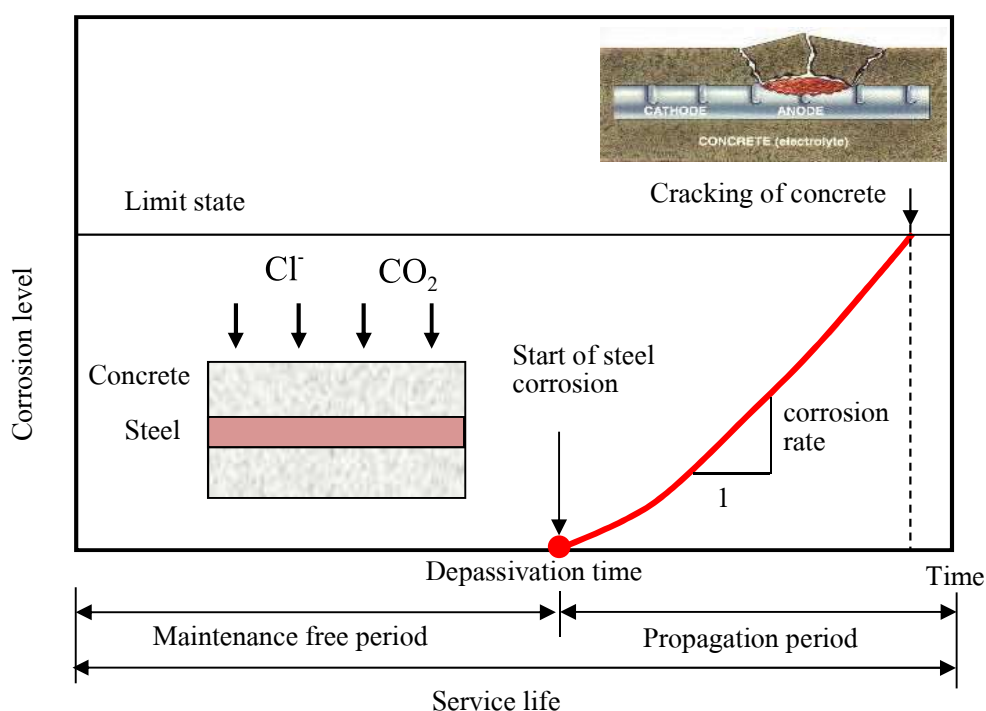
CATHODE
ANODE
CONCRETE (electrolyte)

Limit state

Cracking of concrete

Corrosion level

$Cl^-$

$CO_2$

Concrete

Steel

Start of steel corrosion

corrosion rate

1

Depassivation time

Time

Maintenance free period

Propagation period

Service life